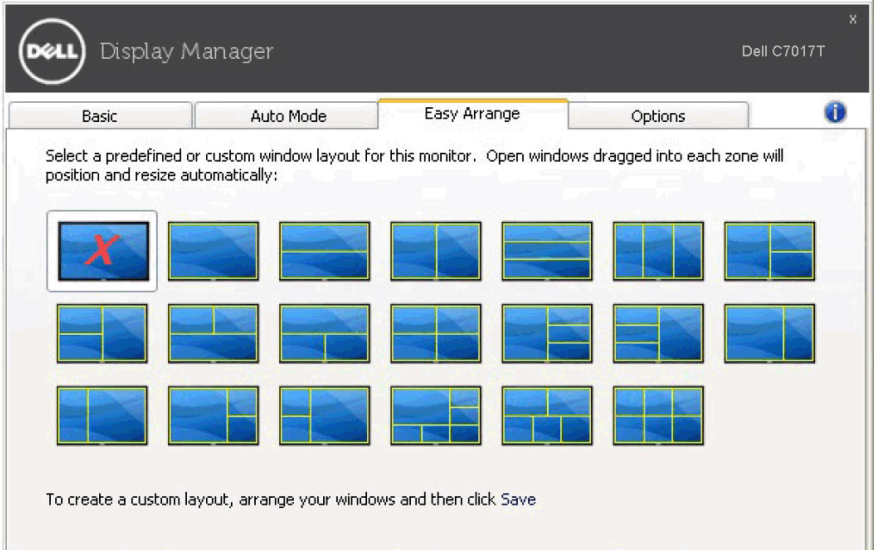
DELL Display Manager

Dell C7017T

x

Basic

Auto Mode

Easy Arrange

Options

Select a predefined or custom window layout for this monitor. Open windows dragged into each zone will position and resize automatically:

To create a custom layout, arrange your windows and then click Save